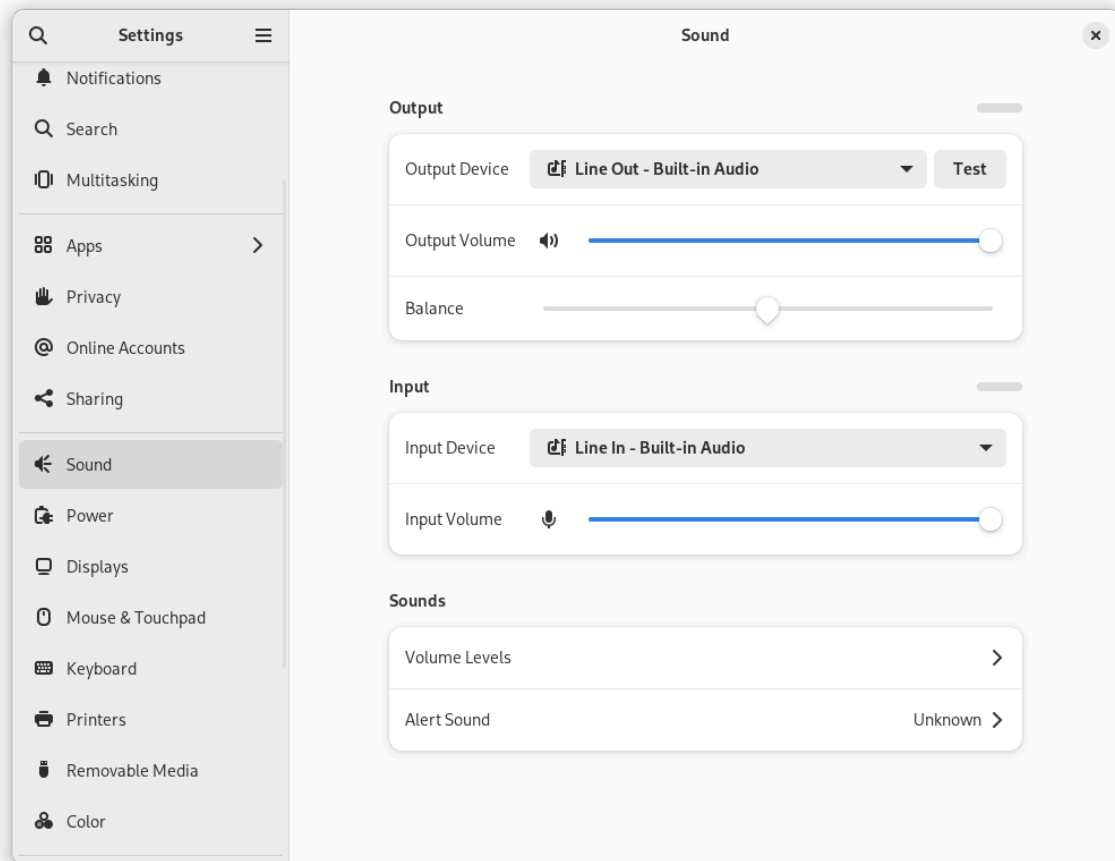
Settings

Notifications

Search

Multitasking

Apps

Privacy

Online Accounts

Sharing

Sound

Power

Displays

Mouse & Touchpad

Keyboard

Printers

Removable Media

Color

Sound

Output

Output Device

Line Out - Built-in Audio

Test

Output Volume

Balance

Input

Input Device

Line In - Built-in Audio

Input Volume

Sounds

Volume Levels

Alert Sound

Unknown